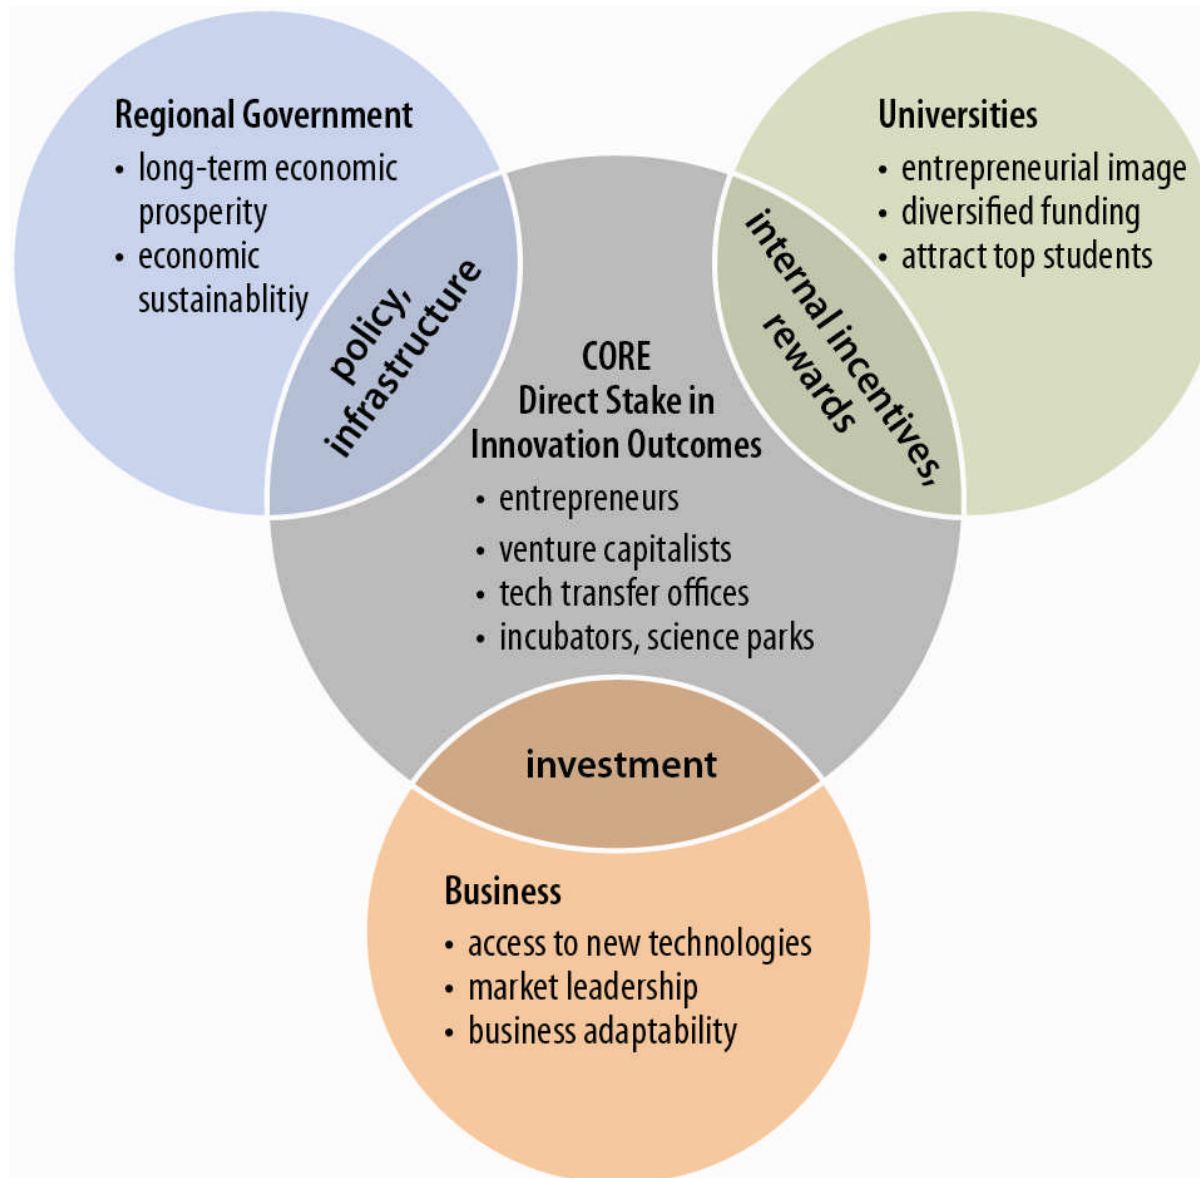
Regional Government
• long-term economic prosperity
• economic sustainablitiy

Universities
• entrepreneurial image
• diversified funding
• attract top students

policy, infrastructure

internal incentives, rewards

CORE
Direct Stake in Innovation Outcomes
• entrepreneurs
• venture capitalists
• tech transfer offices
• incubators, science parks

investment

Business
• access to new technologies
• market leadership
• business adaptability